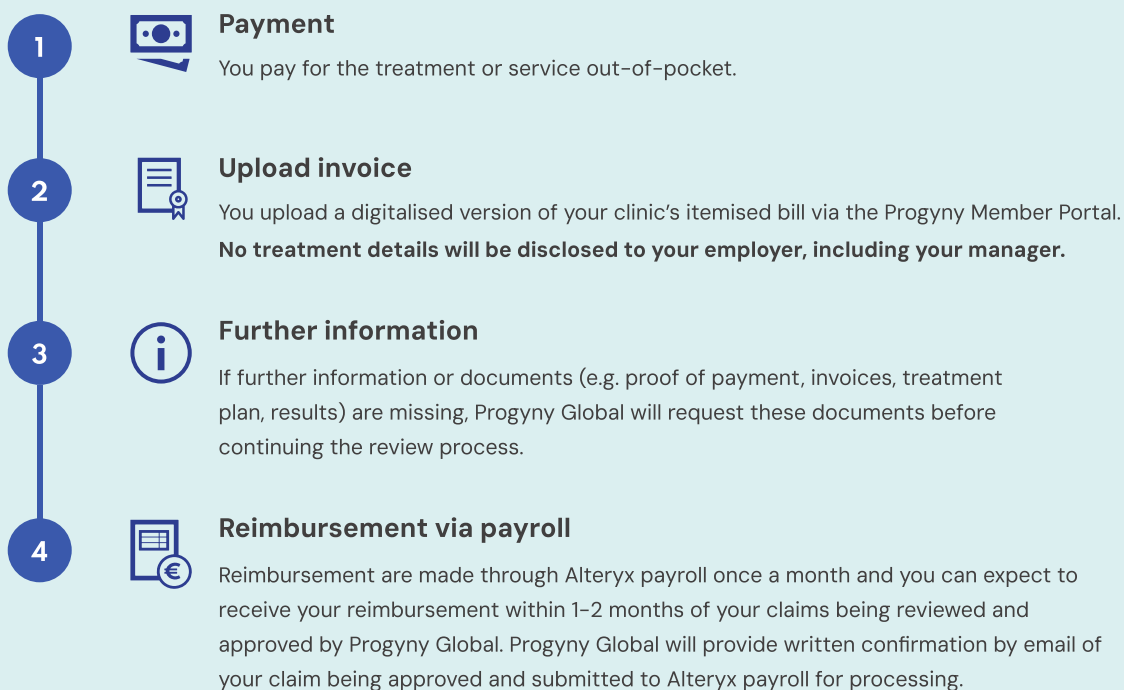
1

Payment

You pay for the treatment or service out-of-pocket.

2

Upload invoice

You upload a digitalised version of your clinic's itemised bill via the Progyny Member Portal. **No treatment details will be disclosed to your employer, including your manager.**

3

Further information

If further information or documents (e.g. proof of payment, invoices, treatment plan, results) are missing, Progyny Global will request these documents before continuing the review process.

4

€

Reimbursement via payroll

Reimbursement are made through Alteryx payroll once a month and you can expect to receive your reimbursement within 1-2 months of your claims being reviewed and approved by Progyny Global. Progyny Global will provide written confirmation by email of your claim being approved and submitted to Alteryx payroll for processing.